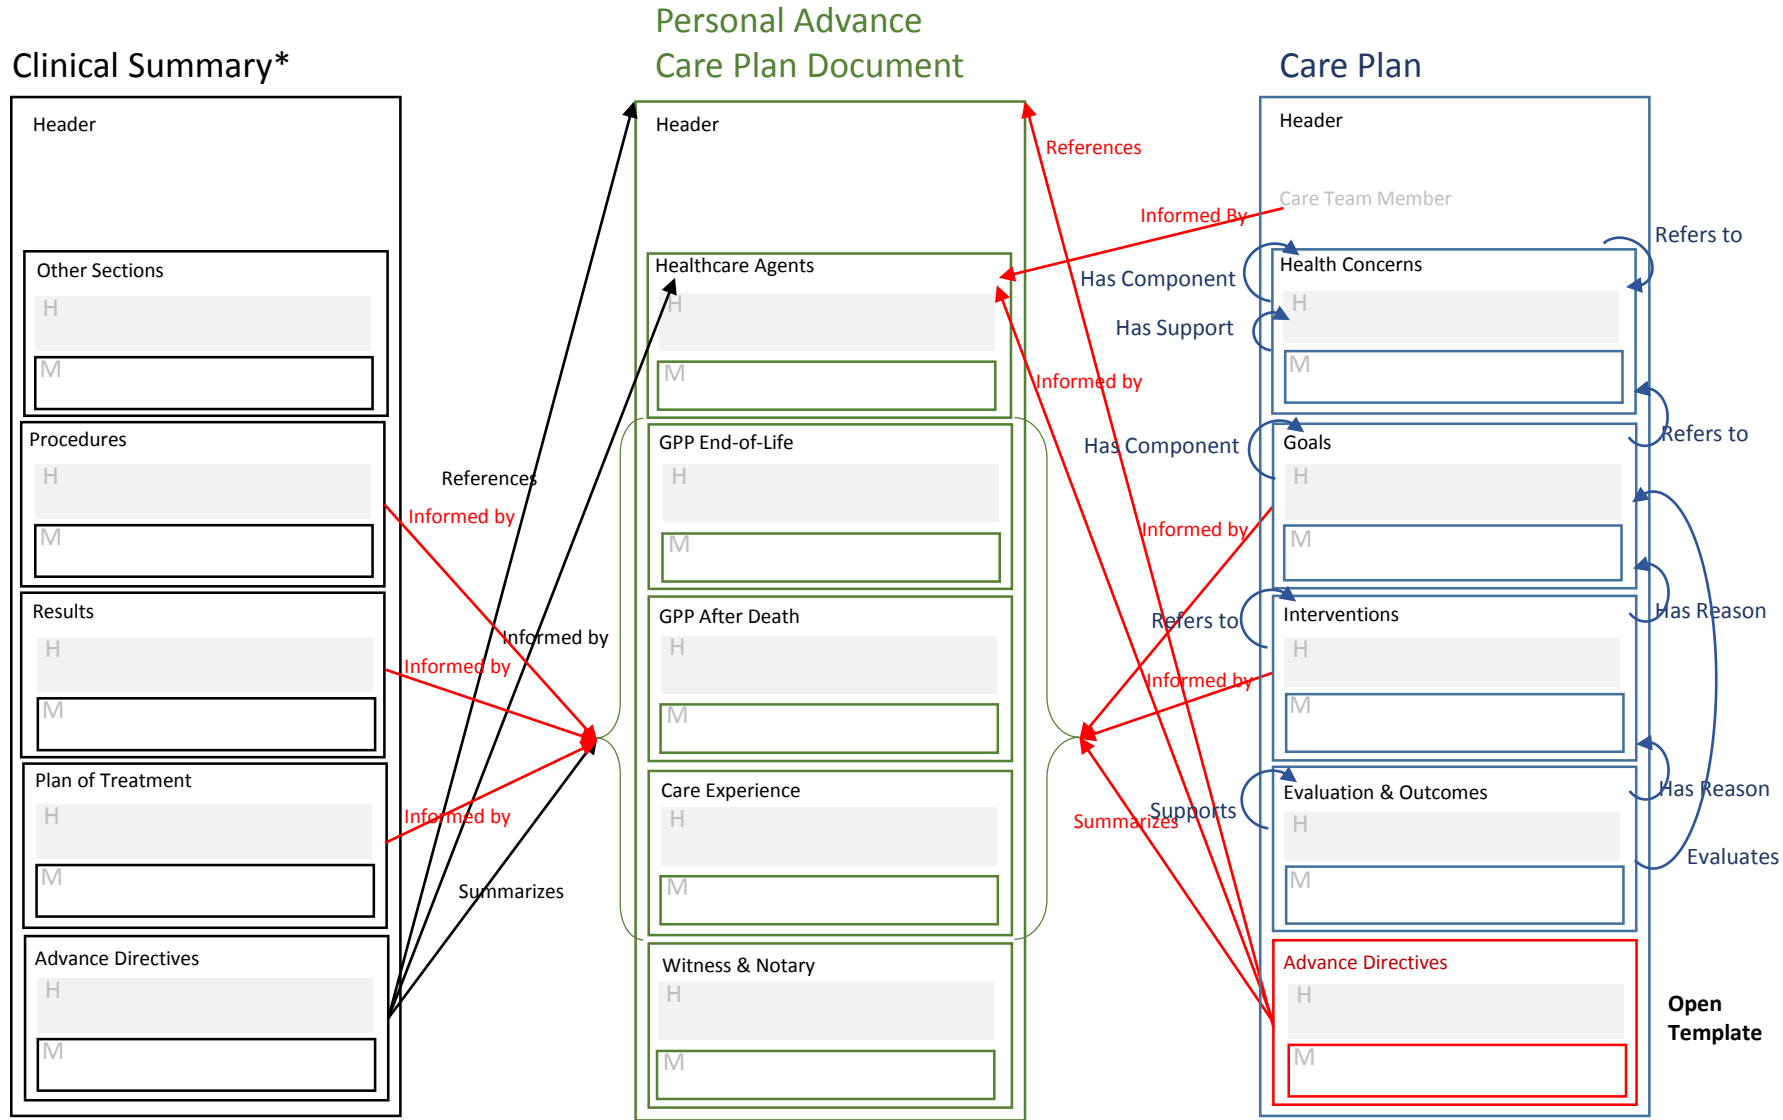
Clinical Summary*

Header

Other Sections
H
M

Procedures
H
M

Results
H
M

Plan of Treatment
H
M

Advance Directives
H
M

References
Informed by
Informed by
Informed by
Informed by
Summarizes

Personal Advance Care Plan Document

Header

Healthcare Agents
H
M

GPP End-of-Life
H
M

GPP After Death
H
M

Care Experience
H
M

Witness & Notary
H
M

References
Informed By
Has Component
Has Support
Informed by
Has Component
Informed by
Refers to
Informed by
Summarizes
Supports

Care Plan

Header

Care Team Member

Health Concerns
H
M

Goals
H
M

Interventions
H
M

Evaluation & Outcomes
H
M

Advance Directives
H
M

Refers to
Refers to
Has Reason
Has Reason
Evaluates

Open Template